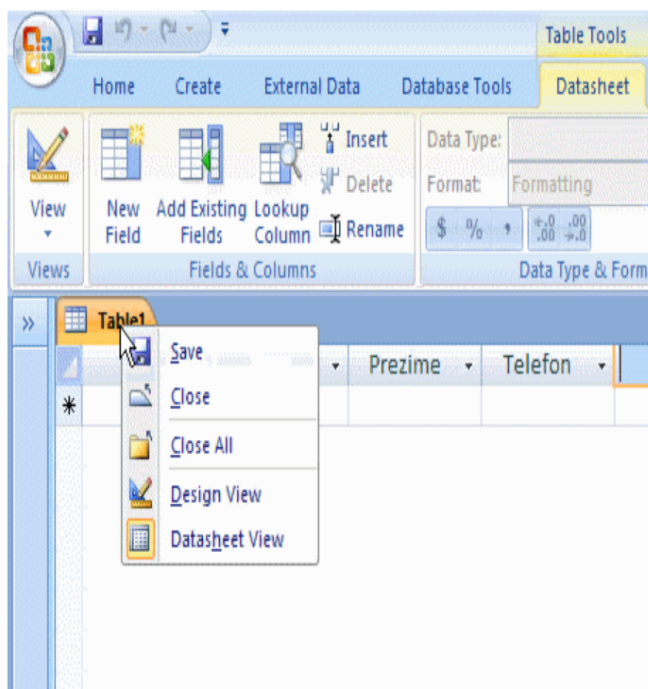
Table Tools

Home Create External Data Database Tools Datasheet

View Views

New Field Add Existing Fields Lookup Column Insert Delete Rename Fields & Columns

Data Type: Format: Formatting $ % , $^{+.0}_{.00}$ $^{.00}_{\rightarrow .0}$ Data Type & Form

»

Table1

Save
Close
Close All
Design View
Datasheet View

Prezime Telefon

*